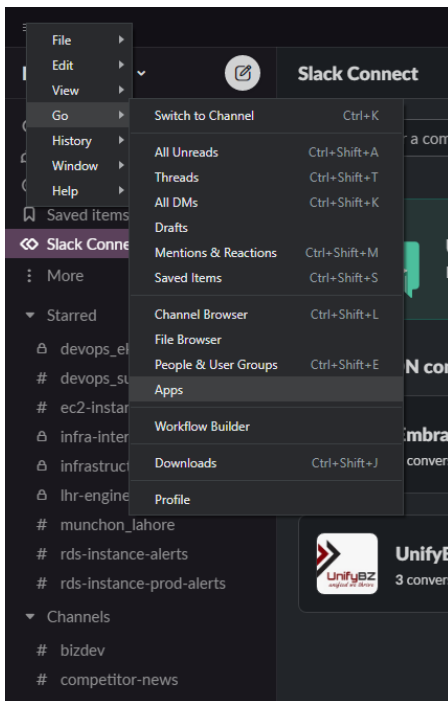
File
Edit
View
Go
History
Window
Help

Switch to Channel Ctrl+K
All Unreads Ctrl+Shift+A
Threads Ctrl+Shift+T
All DMs Ctrl+Shift+K
Drafts
Mentions & Reactions Ctrl+Shift+M
Saved Items Ctrl+Shift+S
Channel Browser Ctrl+Shift+L
File Browser
People & User Groups Ctrl+Shift+E
Apps
Workflow Builder
Downloads Ctrl+Shift+J
Profile

Slack Connect
r a com
N con
Embra
conver
UnifyB
3 conver
UnifyBZ

Saved items
Slack Conne
More
Starred
devops_el
devops_su
ec2-instan
infra-inter
infrastruct
lhr-engine
munchon_lahore
rds-instance-alerts
rds-instance-prod-alerts
Channels
bizdev
competitor-news